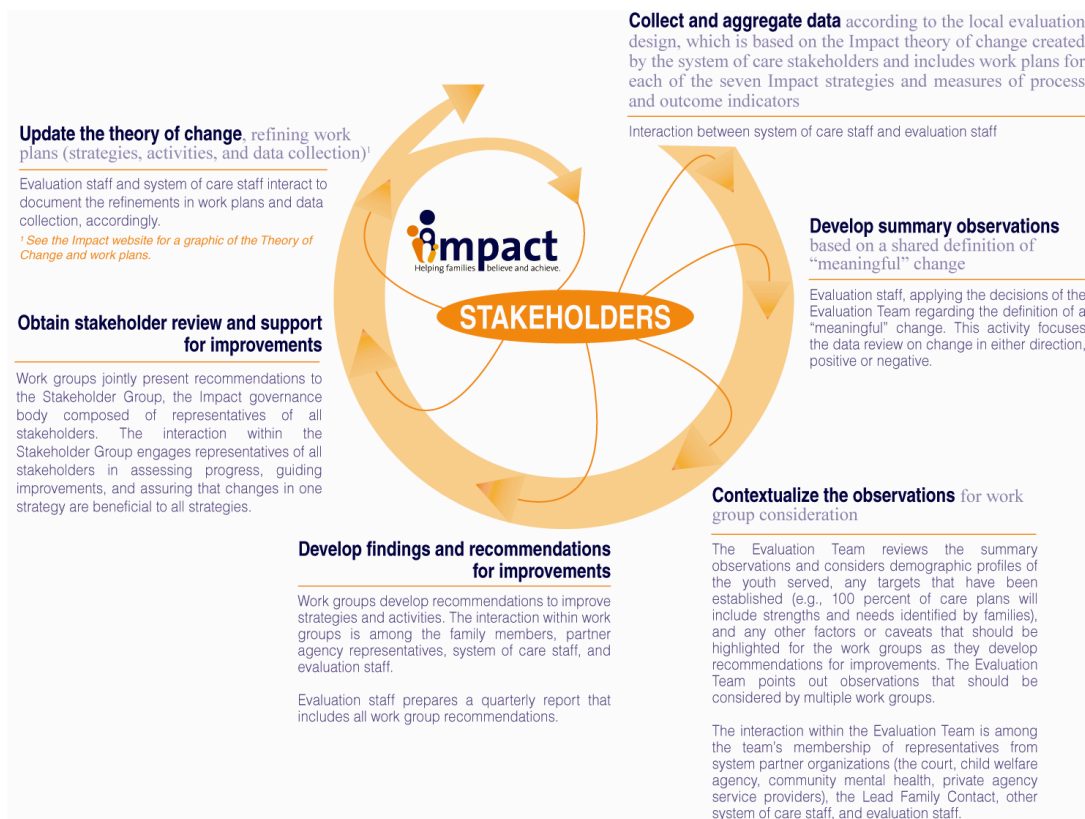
**Collect and aggregate data** according to the local evaluation design, which is based on the Impact theory of change created by the system of care stakeholders and includes work plans for each of the seven Impact strategies and measures of process and outcome indicators

Interaction between system of care staff and evaluation staff

**Update the theory of change**, refining work plans (strategies, activities, and data collection)¹

Evaluation staff and system of care staff interact to document the refinements in work plans and data collection, accordingly.

¹ See the Impact website for a graphic of the Theory of Change and work plans.

impact
Helping families believe and achieve.

STAKEHOLDERS

**Develop summary observations** based on a shared definition of "meaningful" change

Evaluation staff, applying the decisions of the Evaluation Team regarding the definition of a "meaningful" change. This activity focuses the data review on change in either direction, positive or negative.

**Obtain stakeholder review and support for improvements**

Work groups jointly present recommendations to the Stakeholder Group, the Impact governance body composed of representatives of all stakeholders. The interaction within the Stakeholder Group engages representatives of all stakeholders in assessing progress, guiding improvements, and assuring that changes in one strategy are beneficial to all strategies.

**Contextualize the observations** for work group consideration

The Evaluation Team reviews the summary observations and considers demographic profiles of the youth served, any targets that have been established (e.g., 100 percent of care plans will include strengths and needs identified by families), and any other factors or caveats that should be highlighted for the work groups as they develop recommendations for improvements. The Evaluation Team points out observations that should be considered by multiple work groups.

The interaction within the Evaluation Team is among the team's membership of representatives from system partner organizations (the court, child welfare agency, community mental health, private agency service providers), the Lead Family Contact, other system of care staff, and evaluation staff.

**Develop findings and recommendations for improvements**

Work groups develop recommendations to improve strategies and activities. The interaction within work groups is among the family members, partner agency representatives, system of care staff, and evaluation staff.

Evaluation staff prepares a quarterly report that includes all work group recommendations.